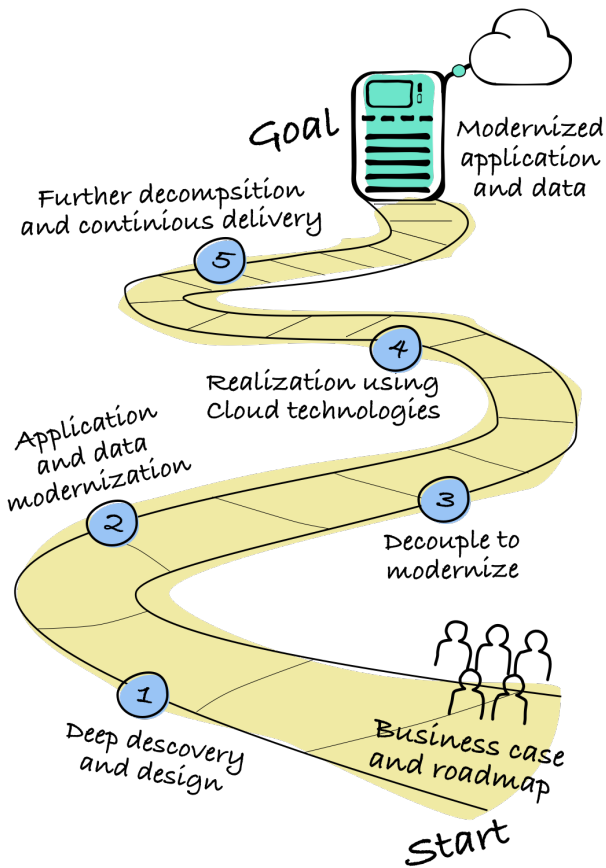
Goal

Modernized application and data

Further decompsition and continious delivery

5

4

Realization using Cloud technologies

Application and data modernization

2

3

Decouple to modernize

1

Deep descovery and design

Business case and roadmap

Start